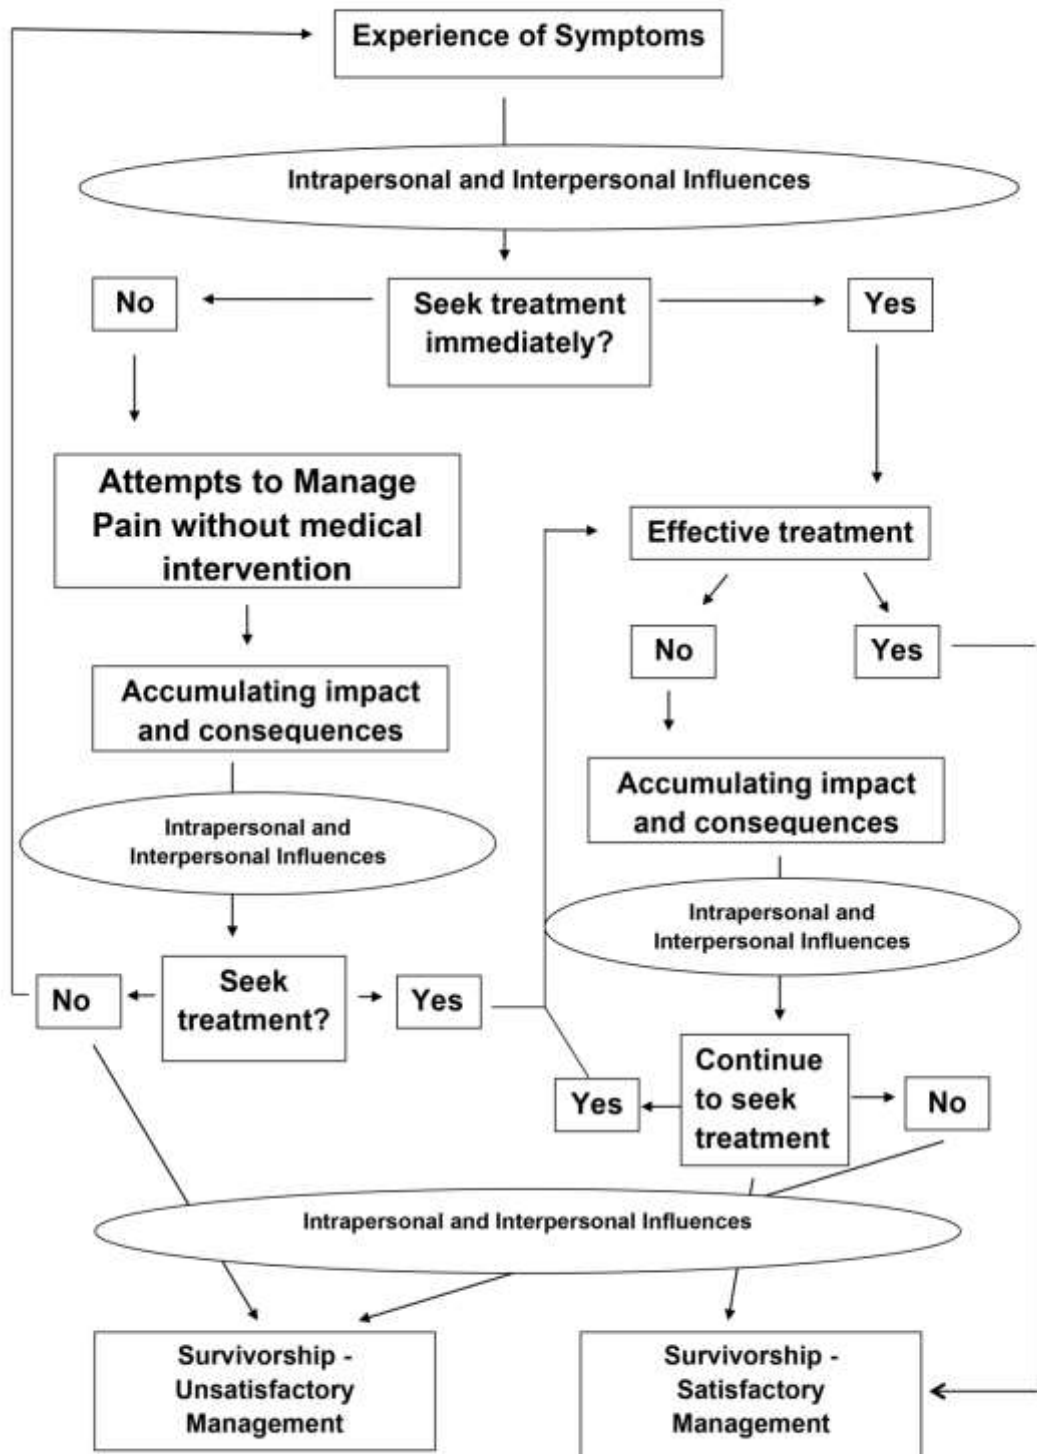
Experience of Symptoms

Intrapersonal and Interpersonal Influences

No

Seek treatment immediately?

Yes

Attempts to Manage Pain without medical intervention

Effective treatment

No

Yes

Accumulating impact and consequences

Accumulating impact and consequences

Intrapersonal and Interpersonal Influences

Intrapersonal and Interpersonal Influences

No

Seek treatment?

Yes

Yes

Continue to seek treatment

No

Intrapersonal and Interpersonal Influences

Survivorship - Unsatisfactory Management

Survivorship - Satisfactory Management